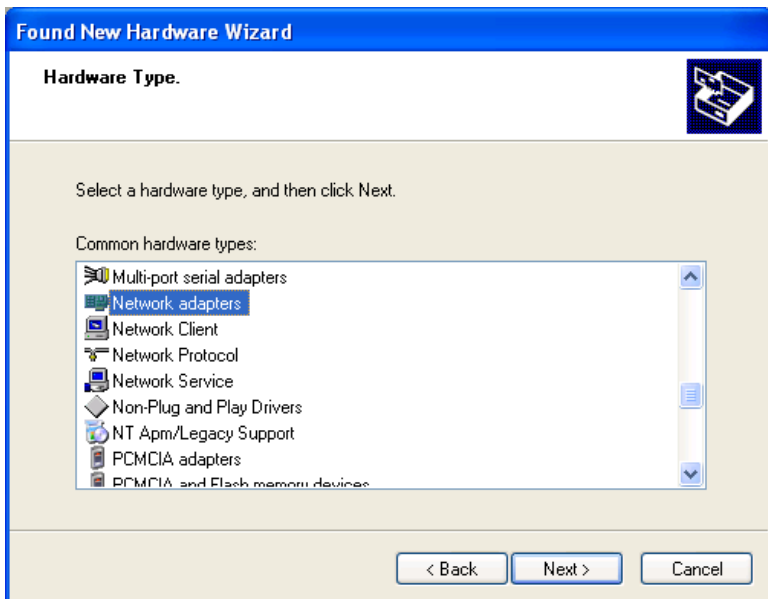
Found New Hardware Wizard

Hardware Type.

Select a hardware type, and then click Next.

Common hardware types:

Multi-port serial adapters
Network adapters
Network Client
Network Protocol
Network Service
Non-Plug and Play Drivers
NT Apm/Legacy Support
PCMCIA adapters
PCMCIA and Flash memory devices

< Back
Next >
Cancel